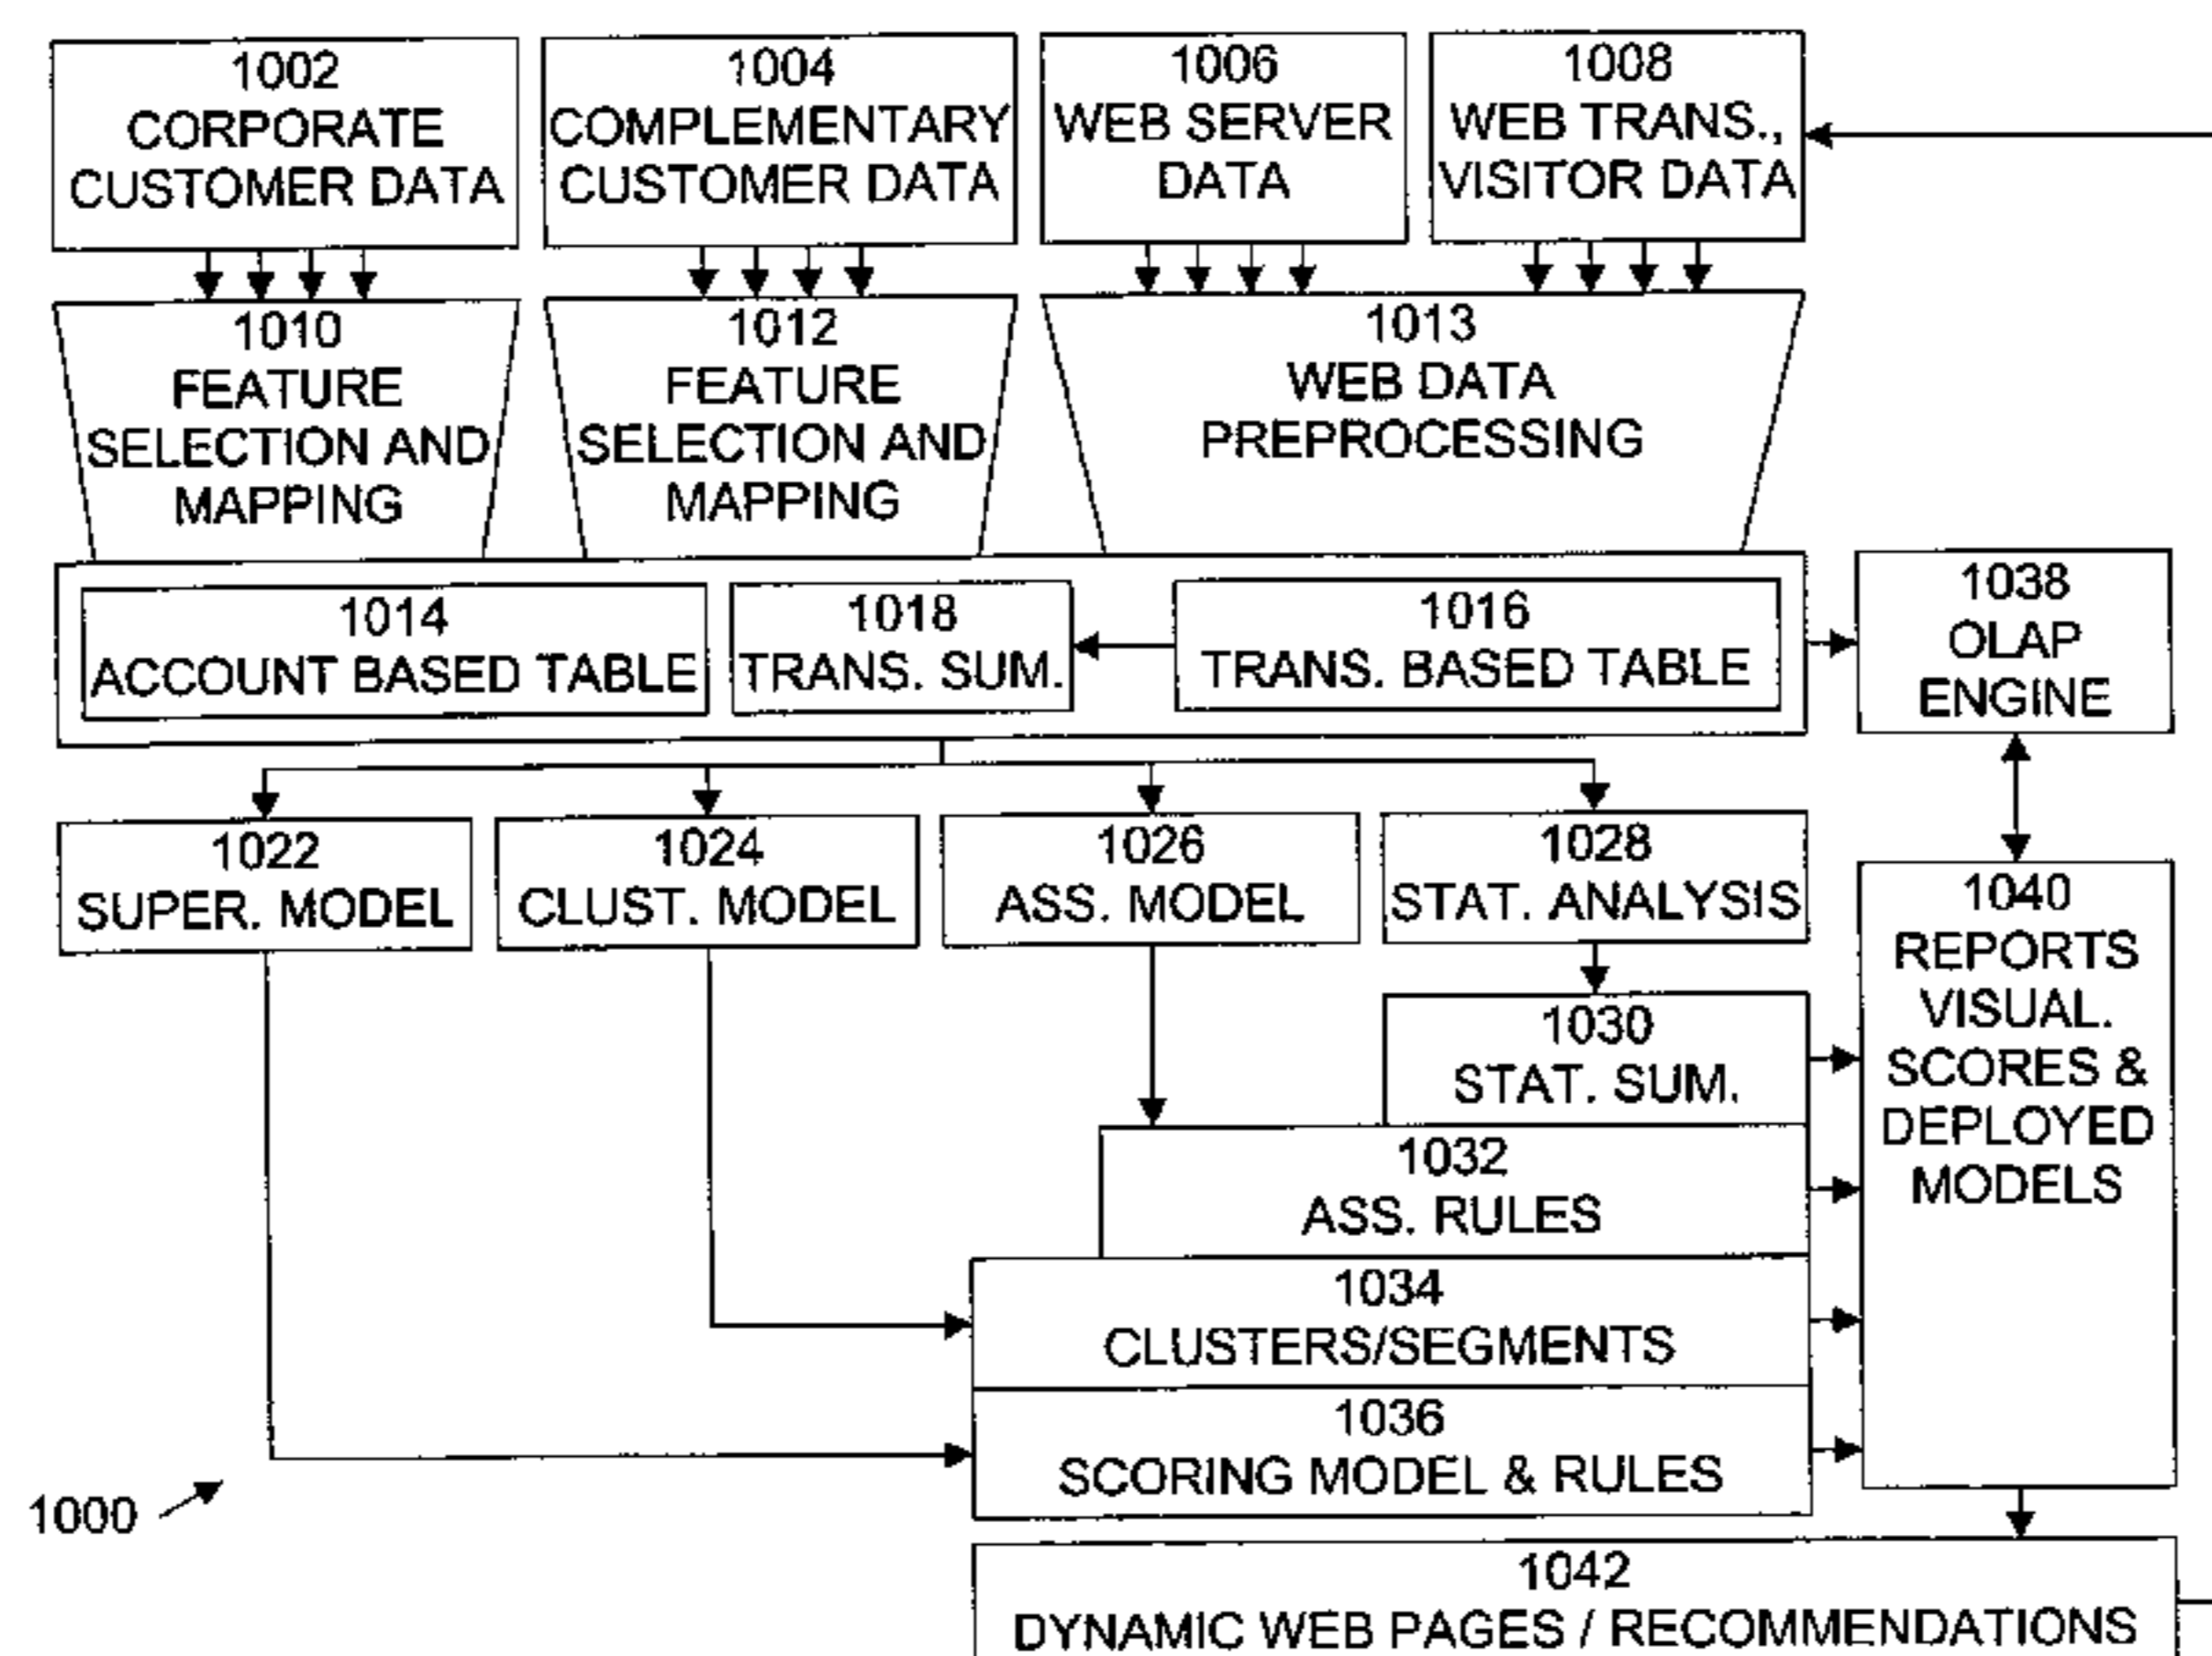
1002
CORPORATE
CUSTOMER DATA

1004
COMPLEMENTARY
CUSTOMER DATA

1006
WEB SERVER
DATA

1008
WEB TRANS.,
VISITOR DATA

1010
FEATURE
SELECTION AND
MAPPING

1012
FEATURE
SELECTION AND
MAPPING

1013
WEB DATA
PREPROCESSING

1014
ACCOUNT BASED TABLE

1018
TRANS. SUM.

1016
TRANS. BASED TABLE

1038
OLAP
ENGINE

1022
SUPER. MODEL

1024
CLUST. MODEL

1026
ASS. MODEL

1028
STAT. ANALYSIS

1040
REPORTS
VISUAL.
SCORES &
DEPLOYED
MODELS

1030
STAT. SUM.

1032
ASS. RULES

1034
CLUSTERS/SEGMENTS

1036
SCORING MODEL & RULES

1000

1042
DYNAMIC WEB PAGES / RECOMMENDATIONS